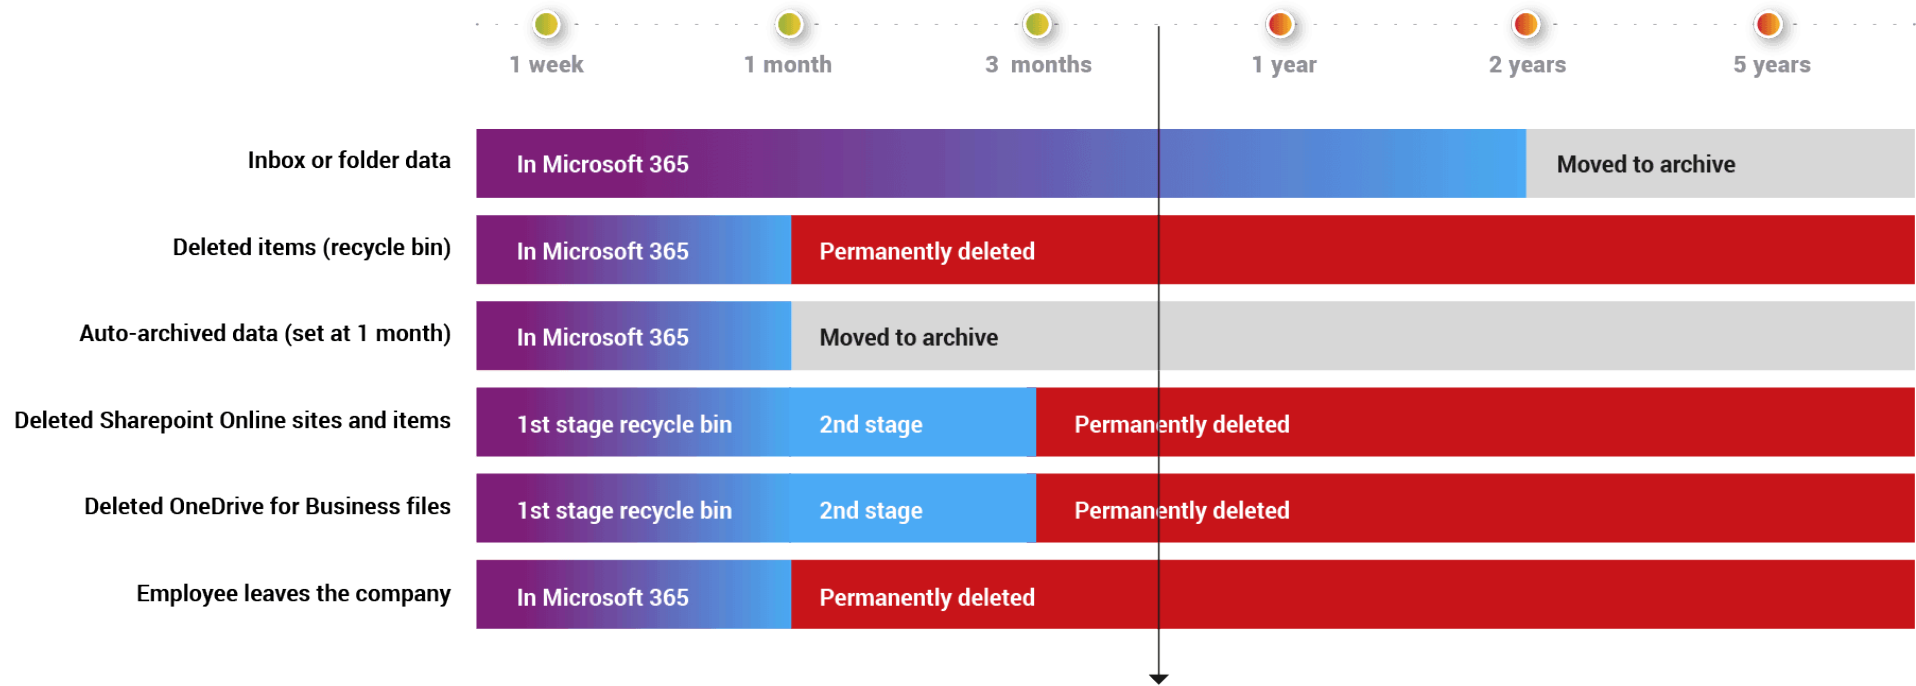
1 week 1 month 3 months 1 year 2 years 5 years

| | | |
|---|---|---|
| Inbox or folder data | In Microsoft 365 | Moved to archive |
| Deleted items (recycle bin) | In Microsoft 365 | Permanently deleted |
| Auto-archived data (set at 1 month) | In Microsoft 365 | Moved to archive |
| Deleted Sharepoint Online sites and items | 1st stage recycle bin | 2nd stage | Permanently deleted |
| Deleted OneDrive for Business files | 1st stage recycle bin | 2nd stage | Permanently deleted |
| Employee leaves the company | In Microsoft 365 | Permanently deleted |